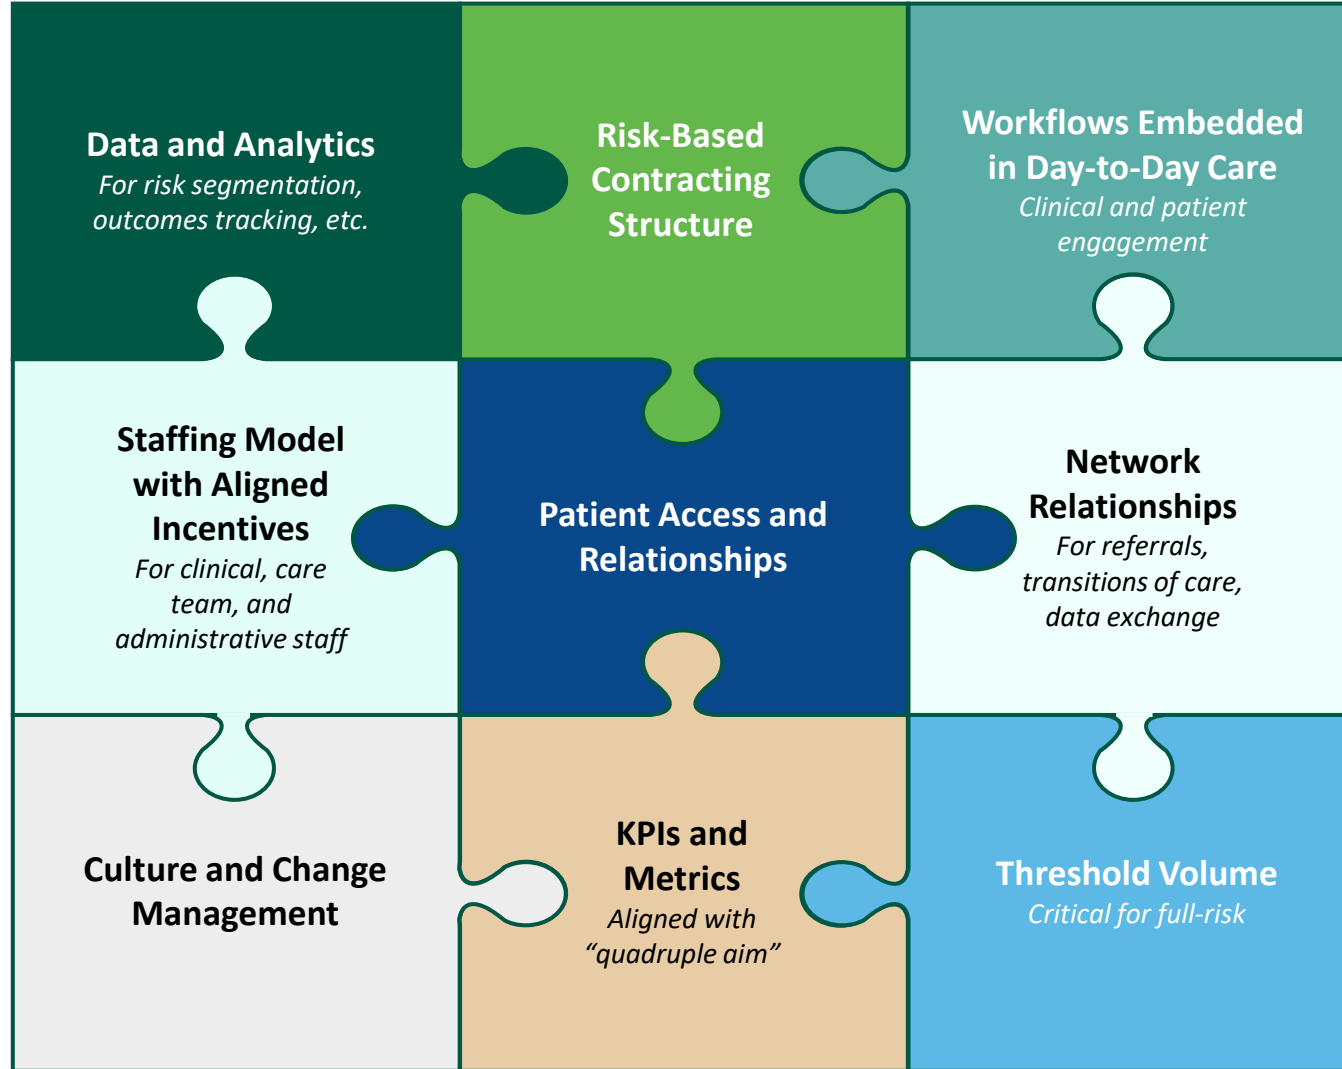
Data and Analytics
For risk segmentation, outcomes tracking, etc.

Risk-Based Contracting Structure

Workflows Embedded in Day-to-Day Care
Clinical and patient engagement

Staffing Model with Aligned Incentives
For clinical, care team, and administrative staff

Patient Access and Relationships

Network Relationships
For referrals, transitions of care, data exchange

Culture and Change Management

KPIs and Metrics
Aligned with "quadruple aim"

Threshold Volume
Critical for full-risk